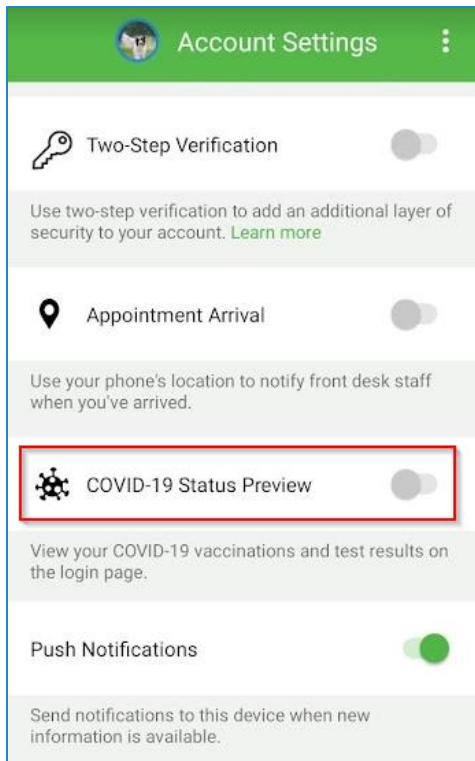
Account Settings

Two-Step Verification

Use two-step verification to add an additional layer of security to your account. Learn more

Appointment Arrival

Use your phone's location to notify front desk staff when you've arrived.

COVID-19 Status Preview

View your COVID-19 vaccinations and test results on the login page.

Push Notifications

Send notifications to this device when new information is available.